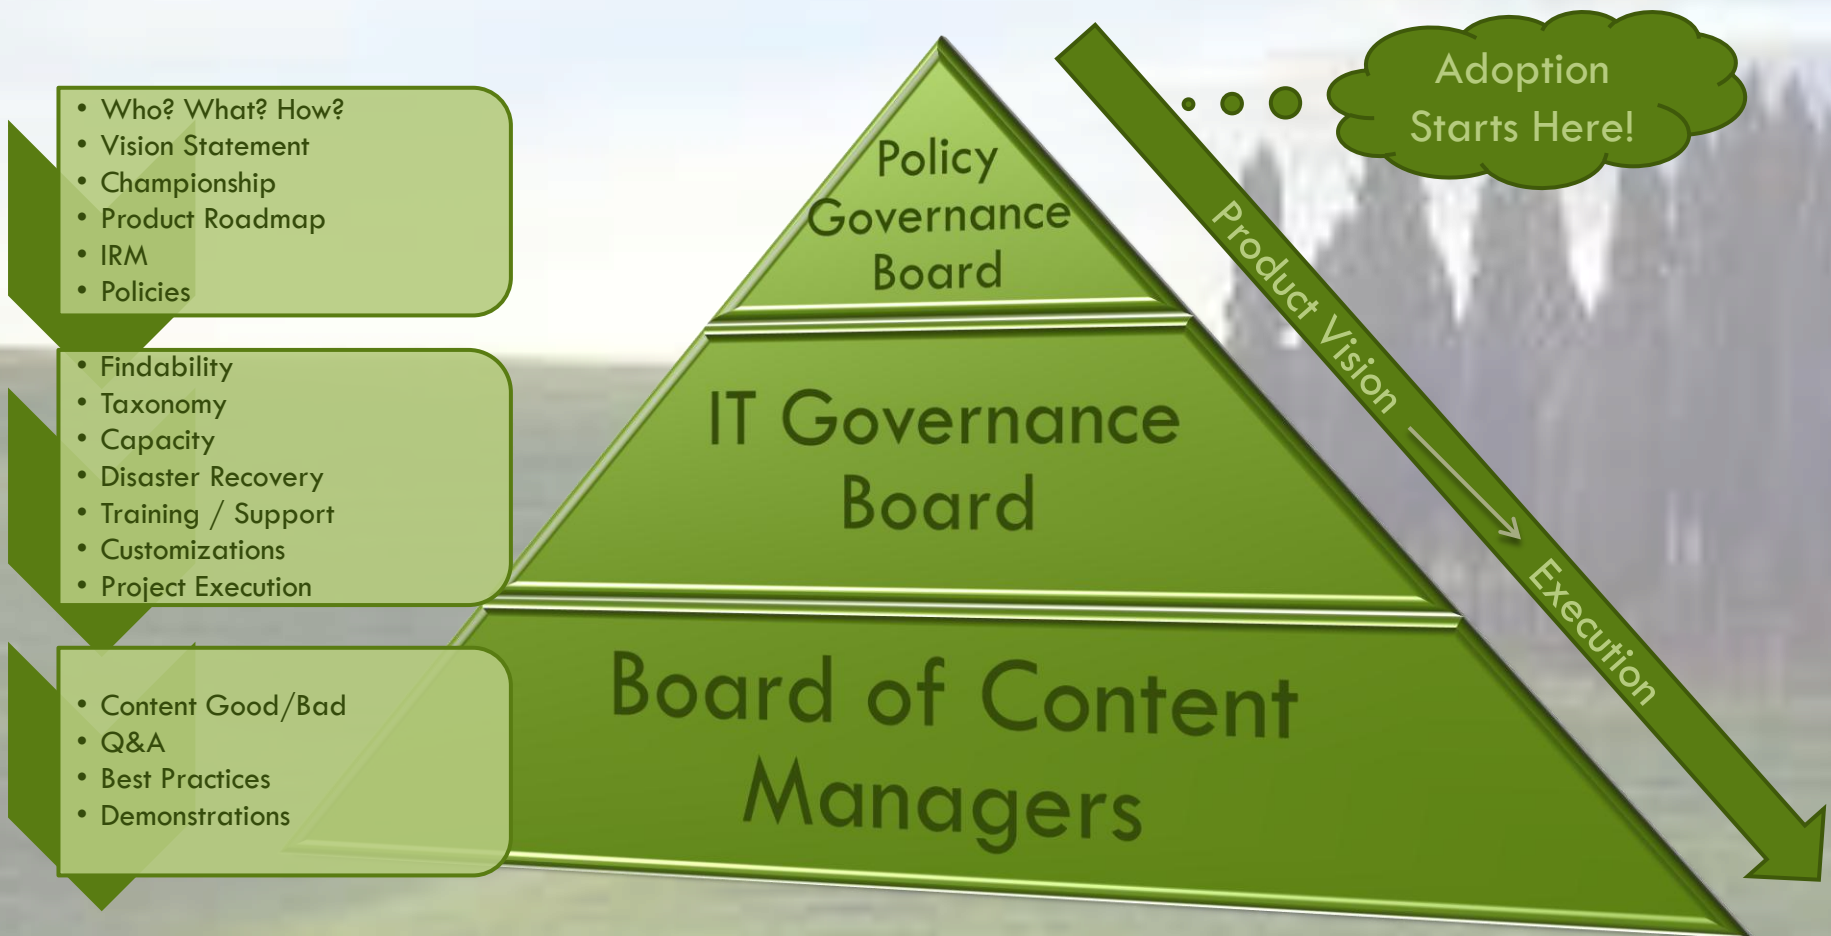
- Who? What? How?
- Vision Statement
- Championship
- Product Roadmap
- IRM
- Policies

- Findability
- Taxonomy
- Capacity
- Disaster Recovery
- Training / Support
- Customizations
- Project Execution

- Content Good/Bad
- Q&A
- Best Practices
- Demonstrations

Policy Governance Board

IT Governance Board

Board of Content Managers

Adoption Starts Here!

Product Vision

Execution